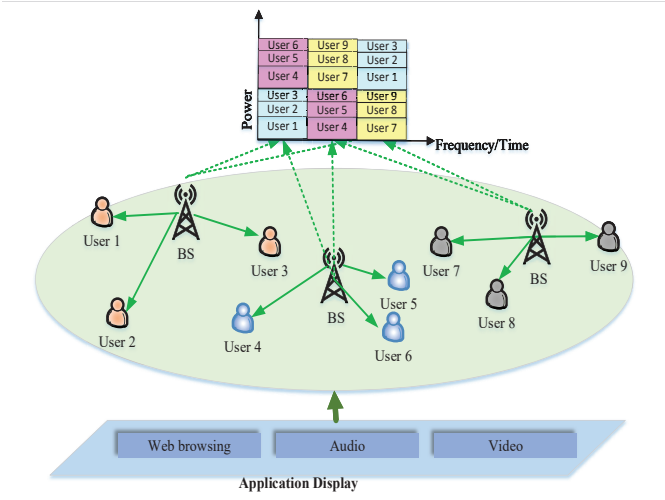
Power

| User 6 | User 9 | User 3 |
|---|---|---|
| User 5 | User 8 | User 2 |
| User 4 | User 7 | User 1 |
| User 3 | User 6 | User 9 |
| User 2 | User 5 | User 8 |
| User 1 | User 4 | User 7 |

Frequency/Time

User 1
BS
User 3
User 2
User 4
BS
User 5
User 6
User 7
BS
User 9
User 8

Web browsing
Audio
Video

Application Display